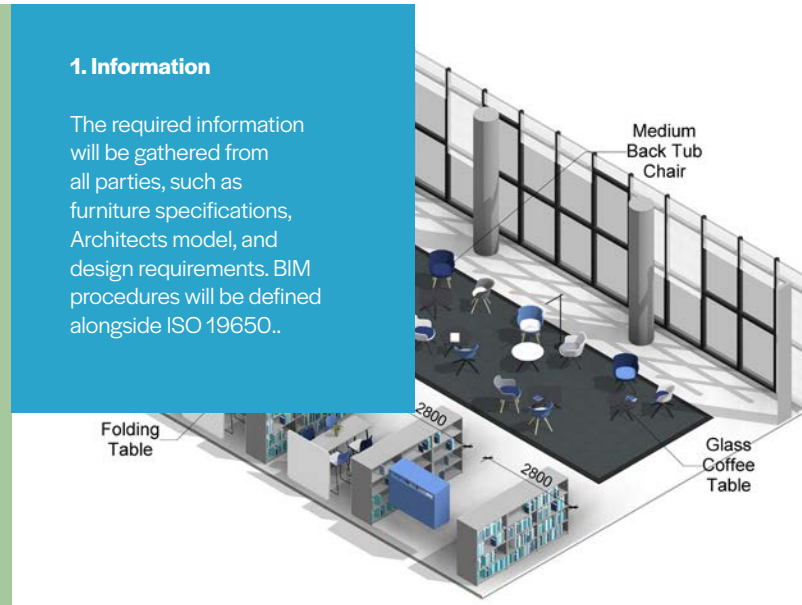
1. Information

The required information will be gathered from all parties, such as furniture specifications, Architects model, and design requirements. BIM procedures will be defined alongside ISO 19650..

Medium Back Tub Chair

Folding Table

2800

2800

Glass Coffee Table